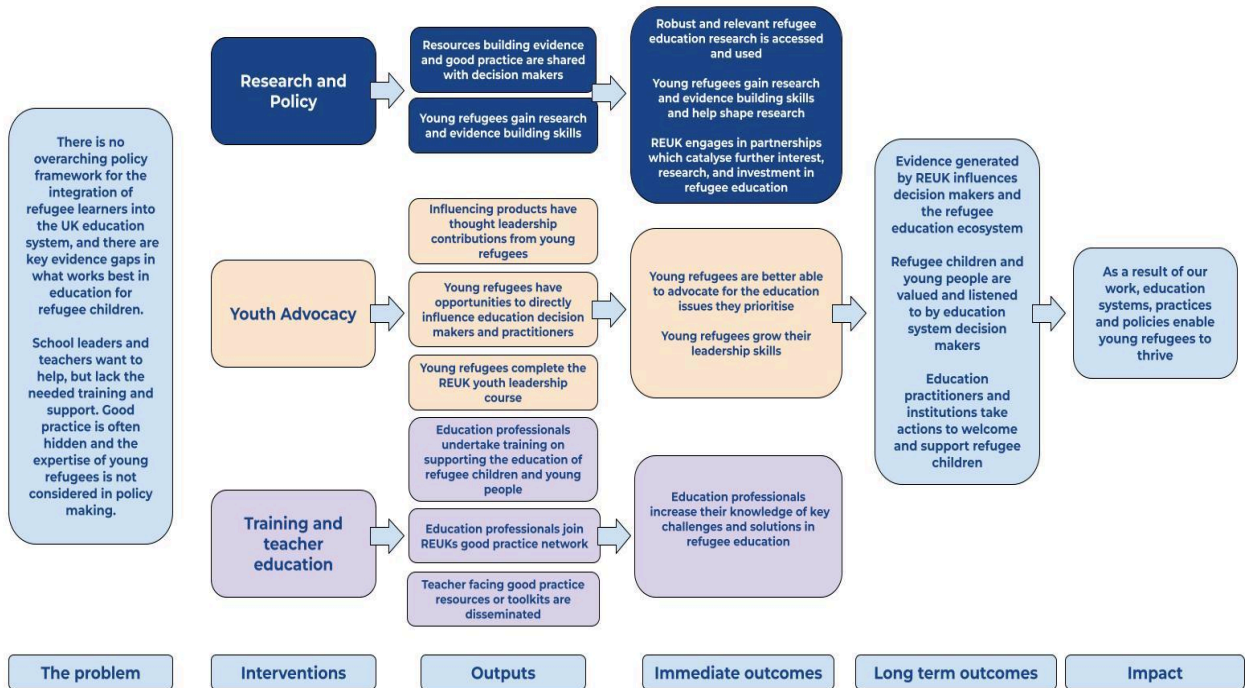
There is no overarching policy framework for the integration of refugee learners into the UK education system, and there are key evidence gaps in what works best in education for refugee children.

School leaders and teachers want to help, but lack the needed training and support. Good practice is often hidden and the expertise of young refugees is not considered in policy making.

Research and Policy

Resources building evidence and good practice are shared with decision makers

Young refugees gain research and evidence building skills

Robust and relevant refugee education research is accessed and used

Young refugees gain research and evidence building skills and help shape research

REUK engages in partnerships which catalyse further interest, research, and investment in refugee education

Youth Advocacy

Influencing products have thought leadership contributions from young refugees

Young refugees have opportunities to directly influence education decision makers and practitioners

Young refugees complete the REUK youth leadership course

Young refugees are better able to advocate for the education issues they prioritise

Young refugees grow their leadership skills

Training and teacher education

Education professionals undertake training on supporting the education of refugee children and young people

Education professionals join REUKs good practice network

Teacher facing good practice resources or toolkits are disseminated

Education professionals increase their knowledge of key challenges and solutions in refugee education

Evidence generated by REUK influences decision makers and the refugee education ecosystem

Refugee children and young people are valued and listened to by education system decision makers

Education practitioners and institutions take actions to welcome and support refugee children

As a result of our work, education systems, practices and policies enable young refugees to thrive

The problem

Interventions

Outputs

Immediate outcomes

Long term outcomes

Impact